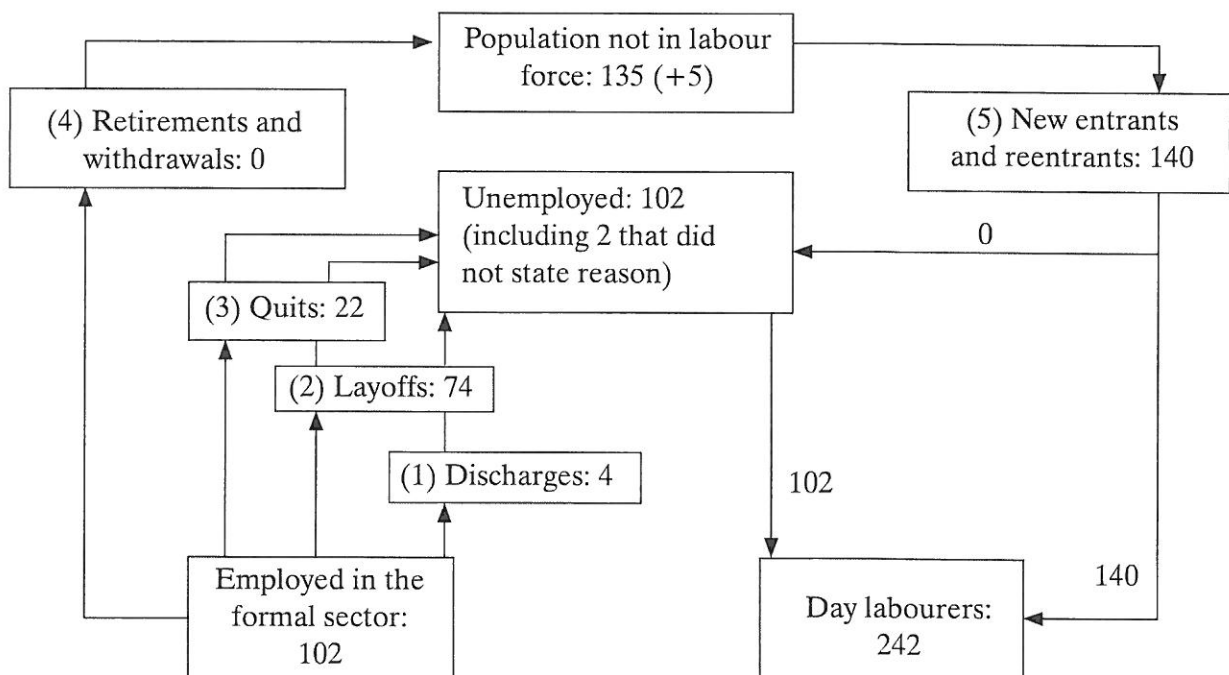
Population not in labour force: 135 (+5)

(4) Retirements and withdrawals: 0

(5) New entrants and reentrants: 140

Unemployed: 102 (including 2 that did not state reason)

0

(3) Quits: 22

(2) Layoffs: 74

(1) Discharges: 4

102

140

Employed in the formal sector: 102

Day labourers: 242